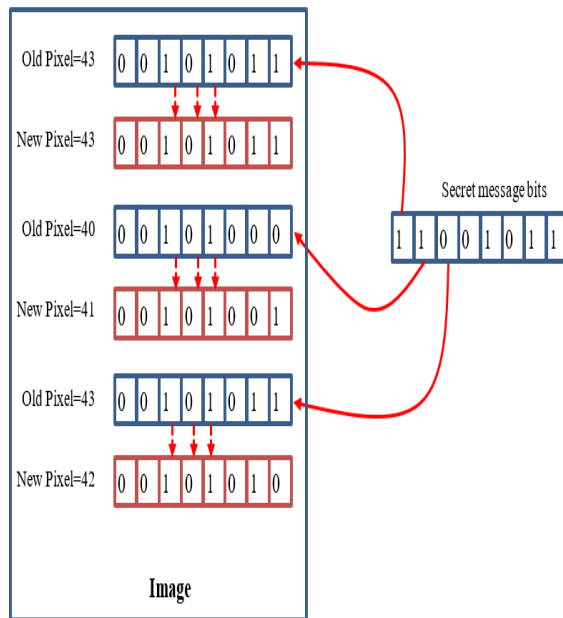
Old Pixel=43
0 0 1 0 1 0 1 1

New Pixel=43
0 0 1 0 1 0 1 1

Old Pixel=40
0 0 1 0 1 0 0 0

New Pixel=41
0 0 1 0 1 0 0 1

Old Pixel=43
0 0 1 0 1 0 1 1

New Pixel=42
0 0 1 0 1 0 1 0

Image

Secret message bits
1 1 0 0 1 0 1 1